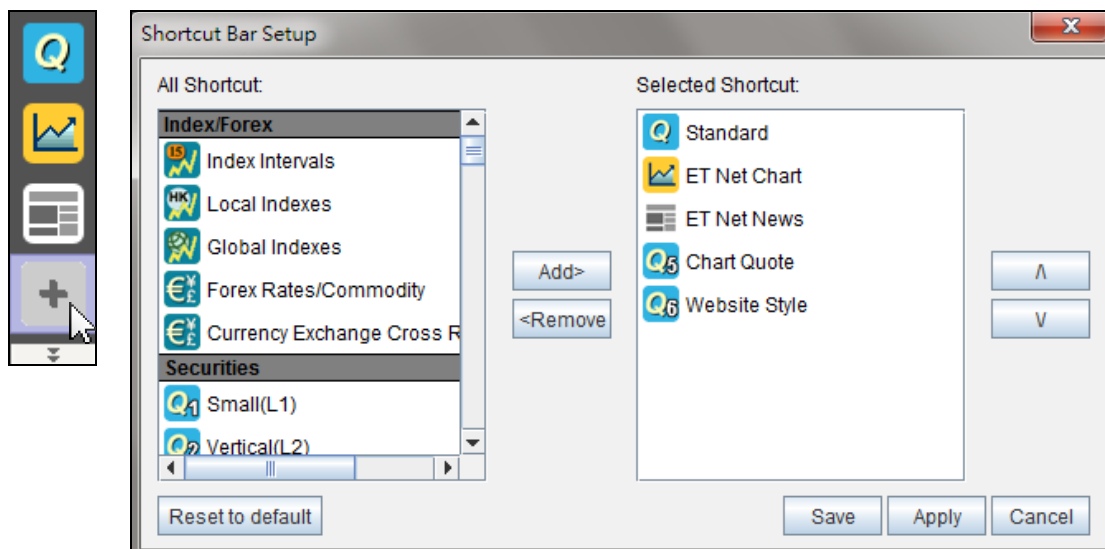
Shortcut Bar Setup

All Shortcut:

Index/Forex
Index Intervals
Local Indexes
Global Indexes
Forex Rates/Commodity
Currency Exchange Cross R
Securities
Small(L1)
Vertical(L2)

Add>
<Remove

Selected Shortcut:
Standard
ET Net Chart
ET Net News
Chart Quote
Website Style

Λ
V

Reset to default

Save
Apply
Cancel